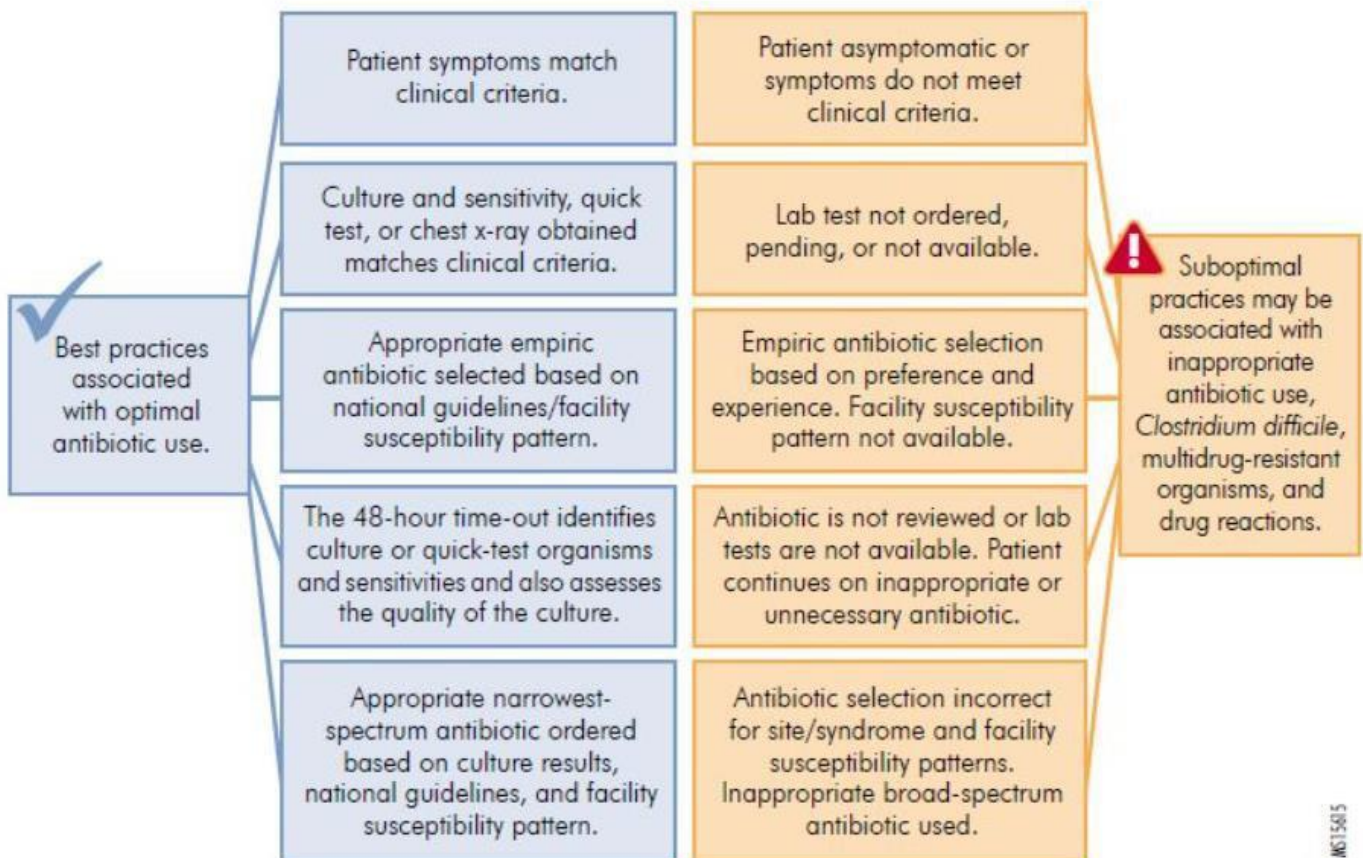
Best practices associated with optimal antibiotic use.

Patient symptoms match clinical criteria.

Culture and sensitivity, quick test, or chest x-ray obtained matches clinical criteria.

Appropriate empiric antibiotic selected based on national guidelines/facility susceptibility pattern.

The 48-hour time-out identifies culture or quick-test organisms and sensitivities and also assesses the quality of the culture.

Appropriate narrowest-spectrum antibiotic ordered based on culture results, national guidelines, and facility susceptibility pattern.

Patient asymptomatic or symptoms do not meet clinical criteria.

Lab test not ordered, pending, or not available.

Empiric antibiotic selection based on preference and experience. Facility susceptibility pattern not available.

Antibiotic is not reviewed or lab tests are not available. Patient continues on inappropriate or unnecessary antibiotic.

Antibiotic selection incorrect for site/syndrome and facility susceptibility patterns. Inappropriate broad-spectrum antibiotic used.

Suboptimal practices may be associated with inappropriate antibiotic use, Clostridium difficile, multidrug-resistant organisms, and drug reactions.

MS15615